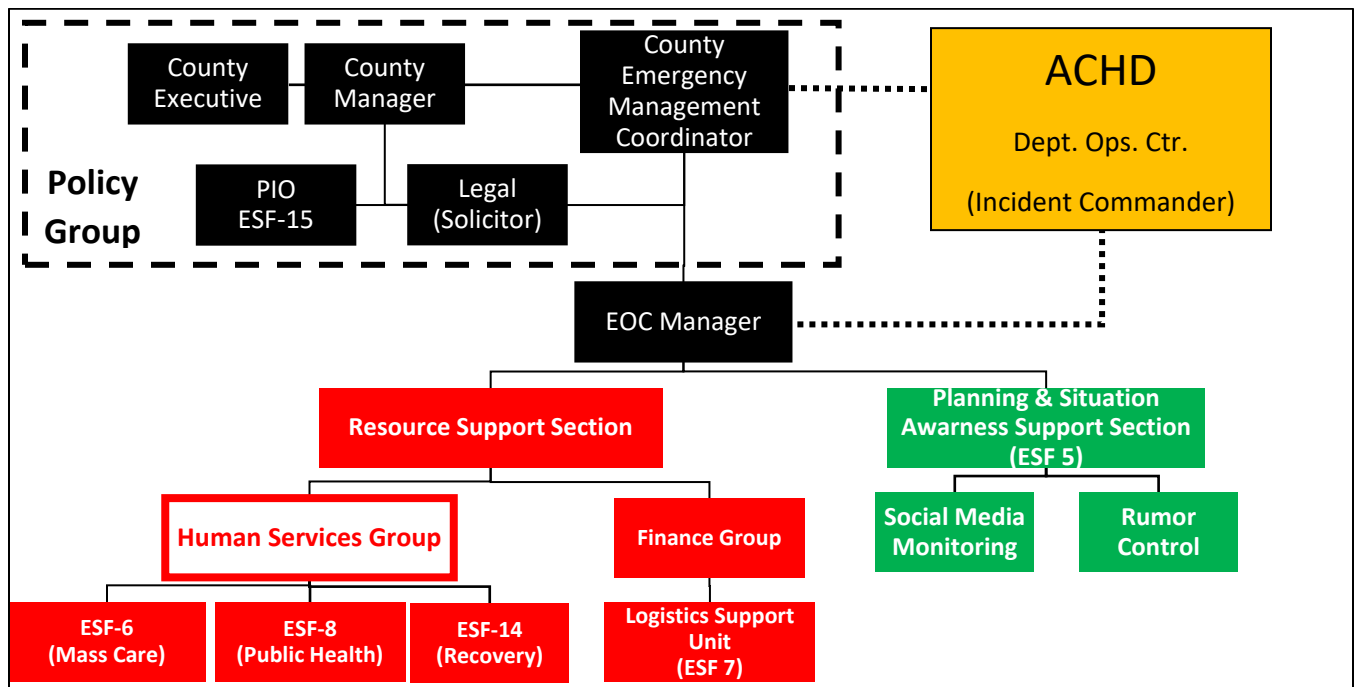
County Executive

County Manager

County Emergency Management Coordinator

ACHD

Dept. Ops. Ctr.

(Incident Commander)

Policy Group

PIO ESF-15

Legal (Solicitor)

EOC Manager

Resource Support Section

Planning & Situation Awarness Support Section (ESF 5)

Human Services Group

Finance Group

Social Media Monitoring

Rumor Control

ESF-6 (Mass Care)

ESF-8 (Public Health)

ESF-14 (Recovery)

Logistics Support Unit (ESF 7)